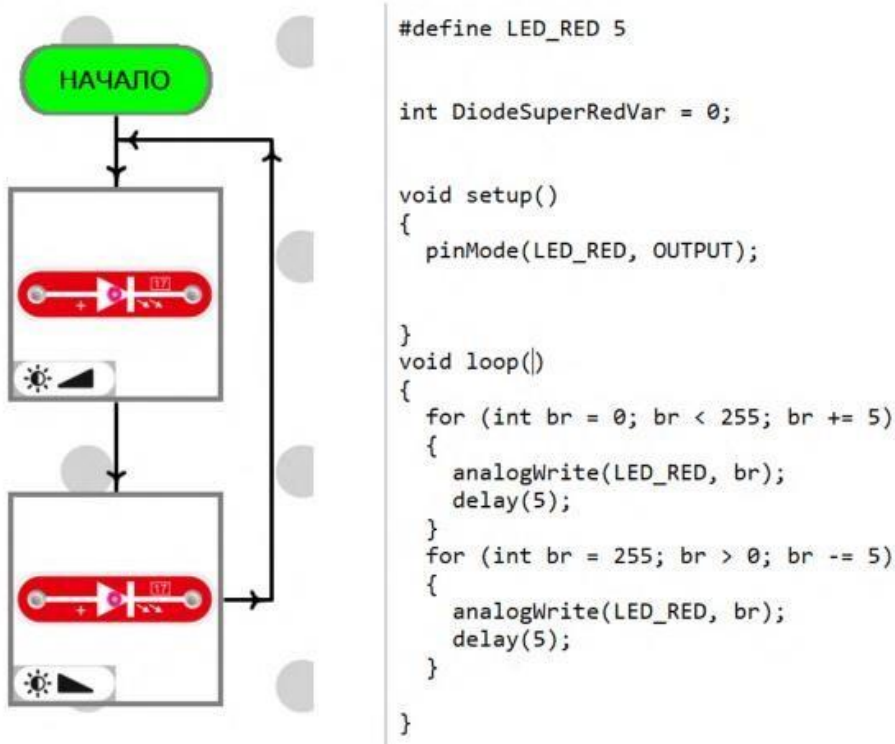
НАЧАЛО

17

17

#define LED_RED 5

int DiodeSuperRedVar = 0;

void setup()
{
  pinMode(LED_RED, OUTPUT);

}
void loop()
{
  for (int br = 0; br < 255; br += 5)
  {
    analogWrite(LED_RED, br);
    delay(5);
  }
  for (int br = 255; br > 0; br -= 5)
  {
    analogWrite(LED_RED, br);
    delay(5);
  }

}